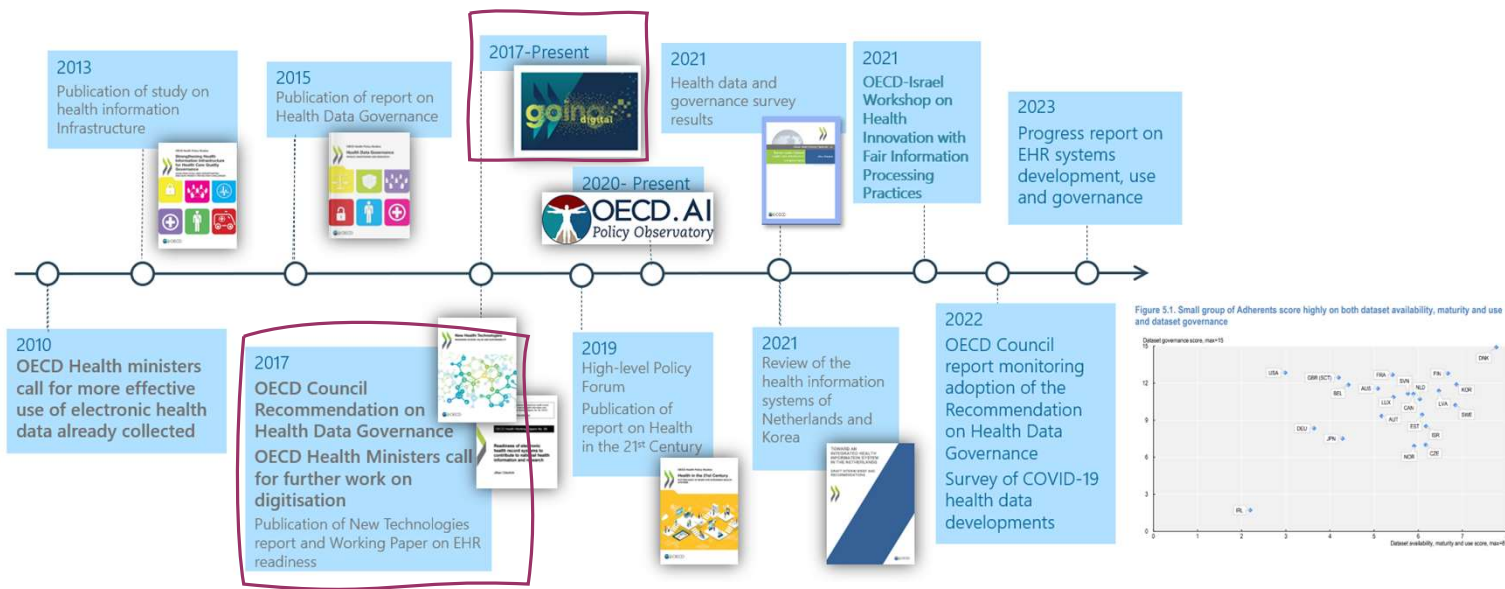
2013
Publication of study on health information Infrastructure

Strengthening Health Information Infrastructure for Health Care Quality Governance

2015
Publication of report on Health Data Governance

Health Data Governance

2017-Present

going digital

2020- Present

OECD.AI Policy Observatory

2021
Health data and governance survey results

2021
OECD-Israel Workshop on Health Innovation with Fair Information Processing Practices

2023
Progress report on EHR systems development, use and governance

2010
OECD Health ministers call for more effective use of electronic health data already collected

2017
OECD Council Recommendation on Health Data Governance
OECD Health Ministers call for further work on digitisation
Publication of New Technologies report and Working Paper on EHR readiness

New Health Technologies

Readiness of electronic health record systems to contribute to national health information and research

2019
High-level Policy Forum
Publication of report on Health in the 21$^{st}$ Century

Health in the 21st Century

2021
Review of the health information systems of Netherlands and Korea

TOWARDS AN INTEGRATED HEALTH INFORMATION SYSTEM IN THE NETHERLANDS

2022
OECD Council report monitoring adoption of the Recommendation on Health Data Governance
Survey of COVID-19 health data developments

Figure 5.1. Small group of Adherents score highly on both dataset availability, maturity and use and dataset governance

Dataset governance score, max=15

Dataset availability, maturity and use score, max=8

USA, GBR (SCT), BEL, FRA, SVN, AUS, NLD, FIN, DNK, KOR, LUX, CAN, LVA, SWE, AUT, EST, ISR, DEU, JPN, NOR, CZE, IRL